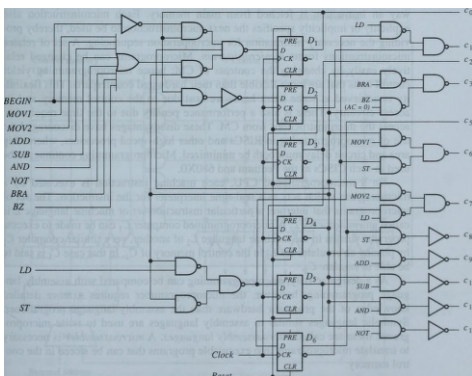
BEGIN
MOV1
MOV2
ADD
SUB
AND
NOT
BRA
BZ
LD
ST
PRE
D
CK
CLR
$D_1$
PRE
D
CK
CLR
$D_2$
PRE
D
CK
CLR
$D_3$
PRE
D
CK
CLR
$D_4$
PRE
D
CK
CLR
$D_5$
PRE
D
CK
CLR
$D_6$
Clock
Reset
LD
BRA
BZ
(AC = 0)
MOV1
ST
MOV2
LD
ST
ADD
SUB
AND
NOT
$c_0$
$c_1$
$c_2$
$c_3$
$c_5$
$c_6$
$c_7$
$c_8$
$c_9$
$c_1$
$c_1$
$c_1$